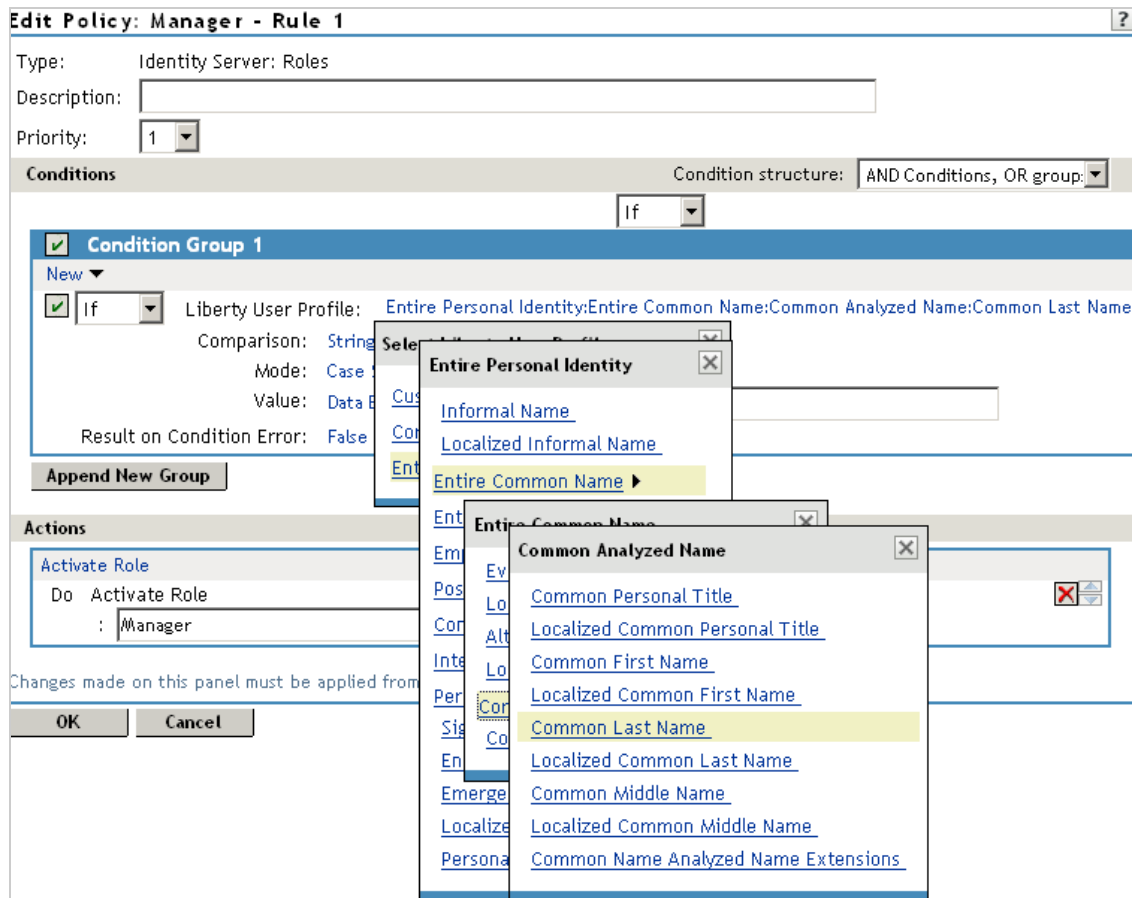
Edit Policy: Manager - Rule 1

?

Type: Identity Server: Roles

Description:

Priority: 1

Conditions

Condition structure: AND Conditions, OR group:

If

Condition Group 1

New

If

Liberty User Profile: Entire Personal Identity:Entire Common Name:Common Analyzed Name:Common Last Name

Comparison: String

Mode: Case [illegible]

Value: Data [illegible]

Result on Condition Error: False

Append New Group

Actions

Activate Role

Do Activate Role

: Manager

Changes made on this panel must be applied from

OK Cancel

Sele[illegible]

Cus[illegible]

Con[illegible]

Ent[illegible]

Entire Personal Identity

Informal Name

Localized Informal Name

Entire Common Name

Ent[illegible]

Emp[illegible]

Pos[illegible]

Con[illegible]

Inte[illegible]

Per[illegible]

Sig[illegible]

En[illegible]

Emerge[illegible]

Localize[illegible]

Persona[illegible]

Entire Common Name

Ev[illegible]

Lo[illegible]

Alt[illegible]

Lo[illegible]

Co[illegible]

Co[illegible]

Common Analyzed Name

Common Personal Title

Localized Common Personal Title

Common First Name

Localized Common First Name

Common Last Name

Localized Common Last Name

Common Middle Name

Localized Common Middle Name

Common Name Analyzed Name Extensions